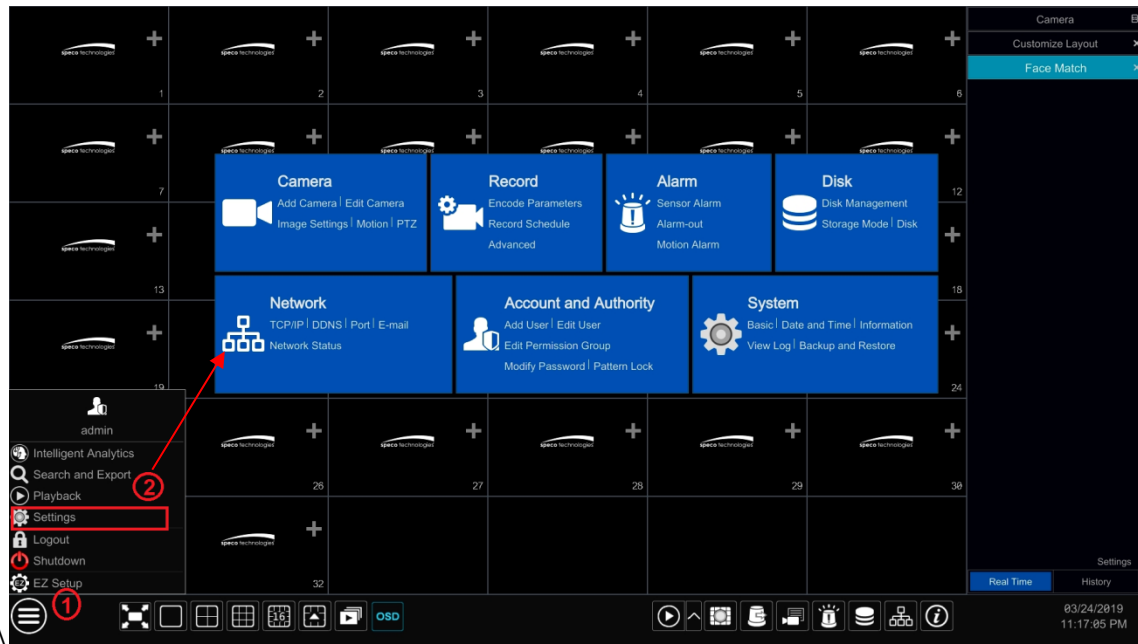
speco technologies
1
speco technologies
2
speco technologies
3
speco technologies
4
speco technologies
5
speco technologies
6
speco technologies
7
12
speco technologies
13
18
speco technologies
19
24
speco technologies
26
speco technologies
27
speco technologies
28
speco technologies
29
speco technologies
30
speco technologies
32

Camera
Customize Layout
Face Match

Camera
Add Camera | Edit Camera
Image Settings | Motion | PTZ

Record
Encode Parameters
Record Schedule
Advanced

Alarm
Sensor Alarm
Alarm-out
Motion Alarm

Disk
Disk Management
Storage Mode | Disk

Network
TCP/IP | DDNS | Port | E-mail
Network Status

Account and Authority
Add User | Edit User
Edit Permission Group
Modify Password | Pattern Lock

System
Basic | Date and Time | Information
View Log | Backup and Restore

admin
Intelligent Analytics
Search and Export
Playback
Settings
Logout
Shutdown
EZ Setup

2
1

16
OSD

Settings
Real Time
History

03/24/2019
11:17:05 PM